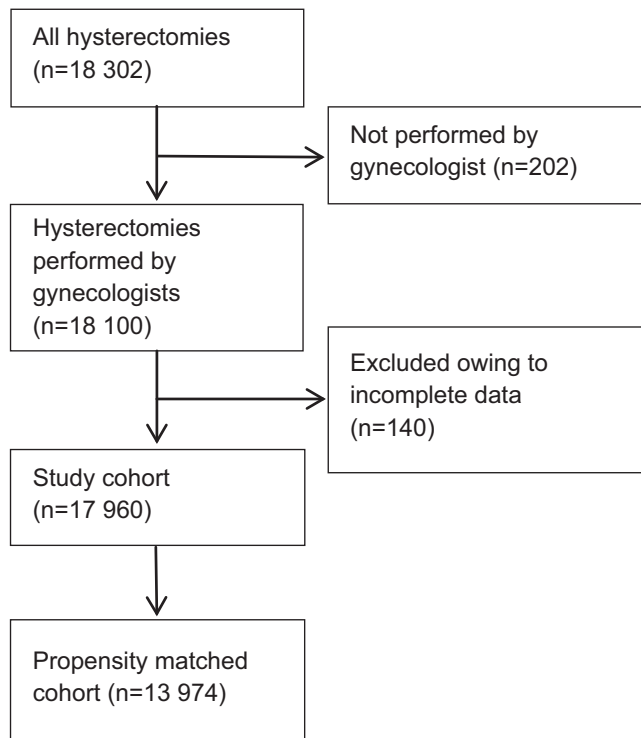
All hysterectomies (n=18 302)

Not performed by gynecologist (n=202)

Hysterectomies performed by gynecologists (n=18 100)

Excluded owing to incomplete data (n=140)

Study cohort (n=17 960)

Propensity matched cohort (n=13 974)